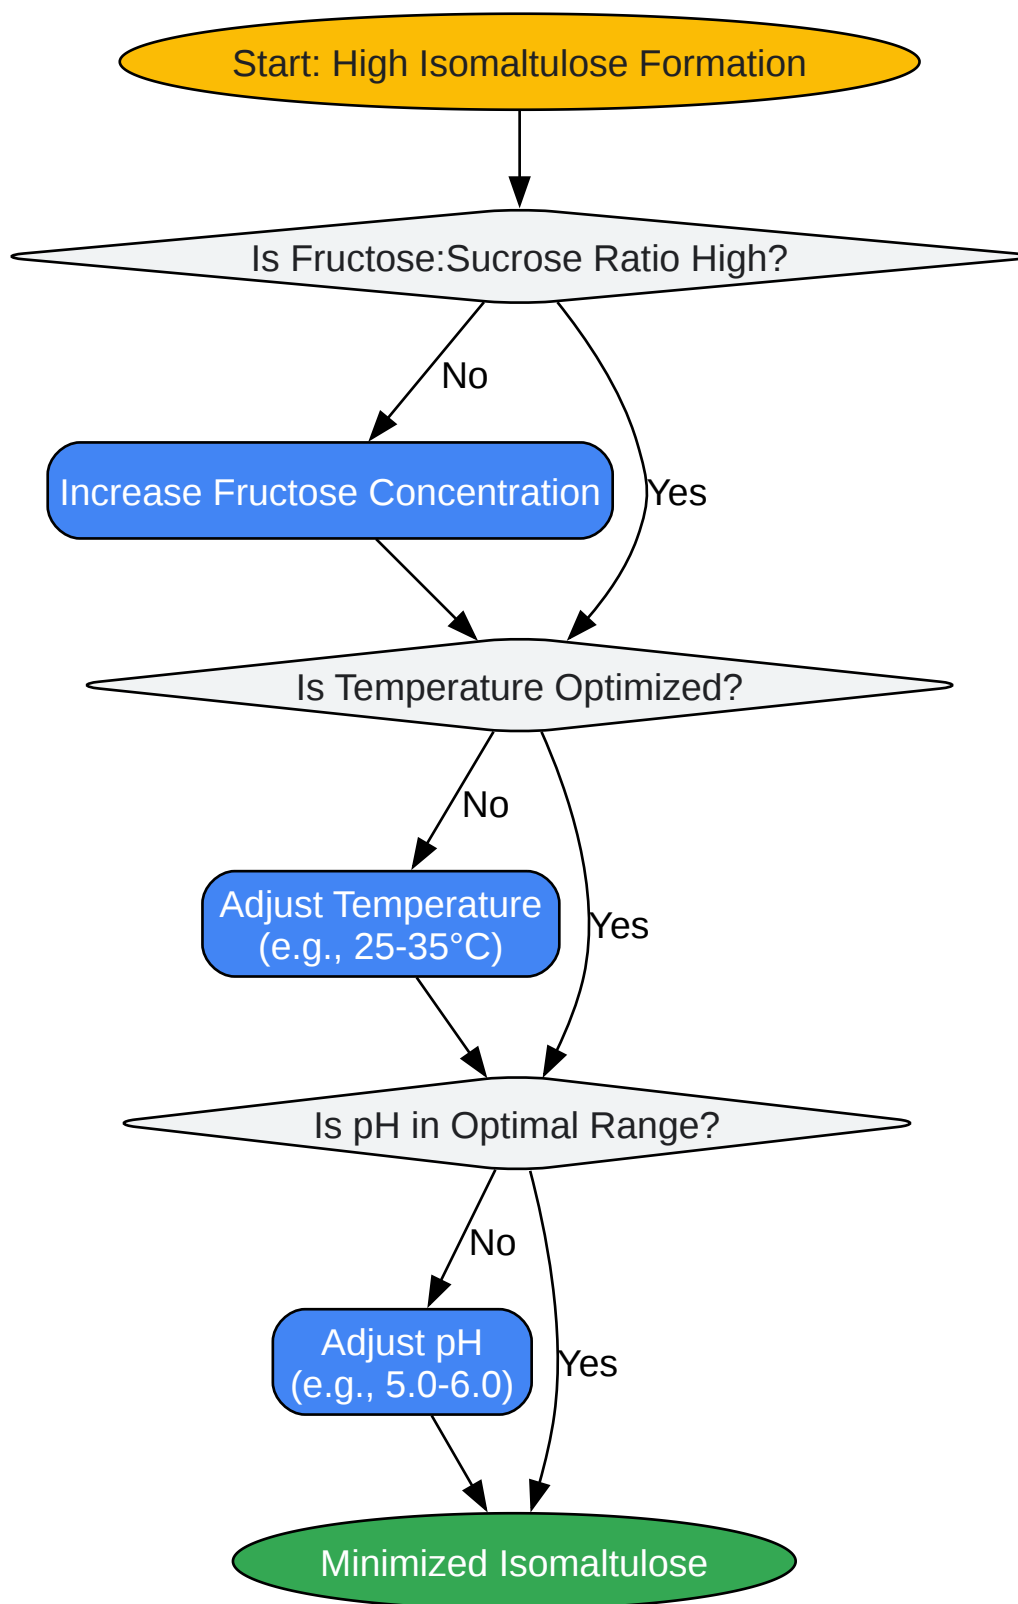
Start: High Isomaltulose Formation

Is Fructose:Sucrose Ratio High?

No

Increase Fructose Concentration

Yes

Is Temperature Optimized?

No

Adjust Temperature
(e.g., 25-35°C)

Yes

Is pH in Optimal Range?

No

Adjust pH
(e.g., 5.0-6.0)

Yes

Minimized Isomaltulose